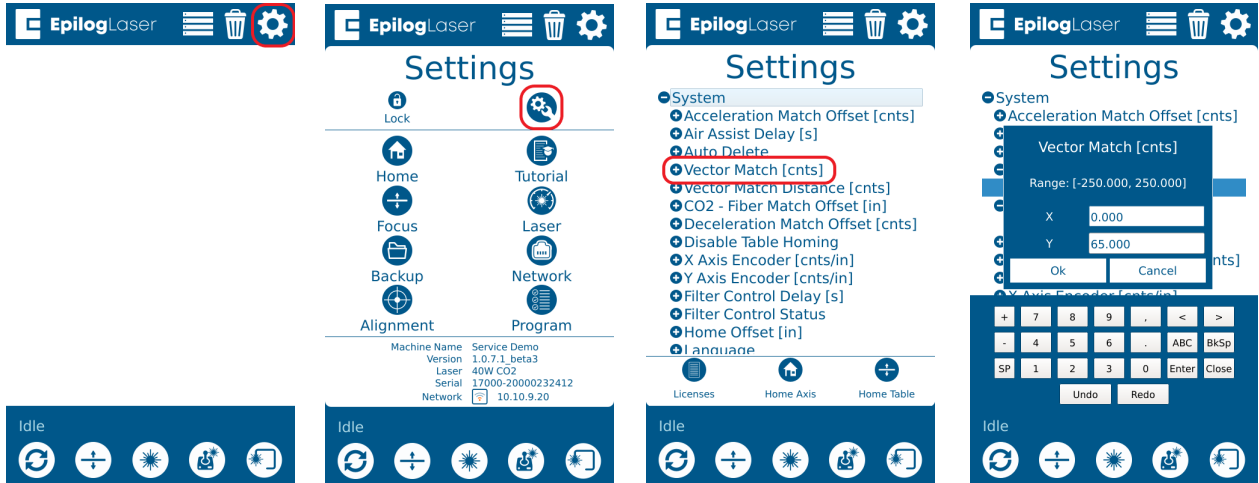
EpilogLaser

Idle

EpilogLaser

Settings

Lock

Home
Tutorial
Focus
Laser
Backup
Network
Alignment
Program

Machine Name Service Demo
Version 1.0.7.1_beta3
Laser 40W CO2
Serial 17000-20000232412
Network 10.10.9.20

Idle

EpilogLaser

Settings

System
Acceleration Match Offset [cnts]
Air Assist Delay [s]
Auto Delete
Vector Match [cnts]
Vector Match Distance [cnts]
CO2 - Fiber Match Offset [in]
Deceleration Match Offset [cnts]
Disable Table Homing
X Axis Encoder [cnts/in]
Y Axis Encoder [cnts/in]
Filter Control Delay [s]
Filter Control Status
Home Offset [in]
Language

Licenses
Home Axis
Home Table

Idle

EpilogLaser

Settings

System
Acceleration Match Offset [cnts]

Vector Match [cnts]
Range: [-250.000, 250.000]
X 0.000
Y 65.000
Ok
Cancel

ntss]
X Axis Encoder [cnts/in]

| + | 7 | 8 | 9 | , | < | > |
|---|---|---|---|---|---|---|
| - | 4 | 5 | 6 | . | ABC | BkSp |
| SP | 1 | 2 | 3 | 0 | Enter | Close |

Undo
Redo

Idle